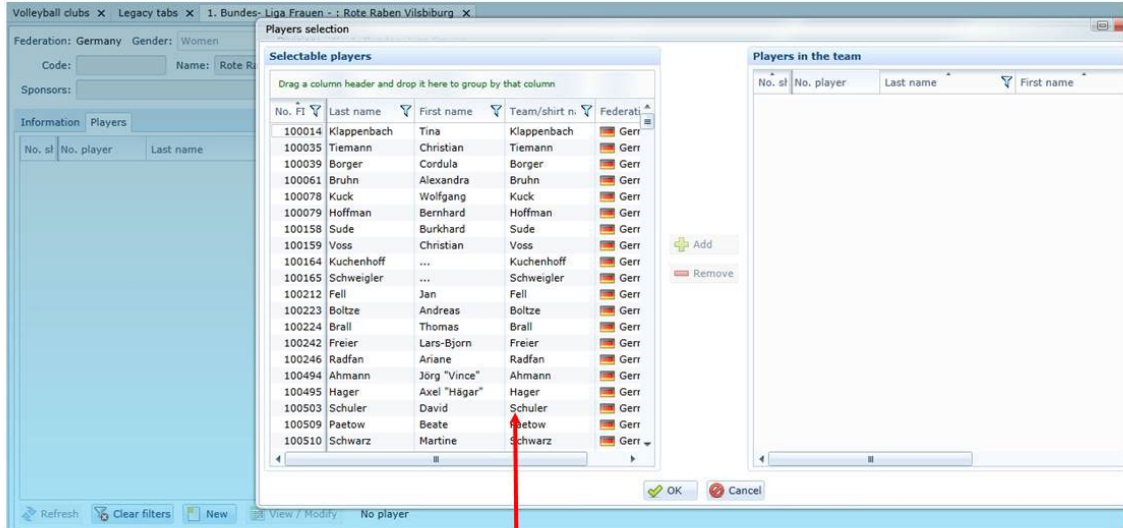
Volleyball clubs × Legacy tabs × 1. Bundes- Liga Frauen - : Rote Raben Vilsbiburg ×

Federation: Germany Gender: Women

Code: Name: Rote Ra

Sponsors:

Information Players

No. sl No. player Last name

Players selection

Selectable players

Drag a column header and drop it here to group by that column

| No. FI | Last name | First name | Team/shirt n | Federati |
|---|---|---|---|---|
| 100014 | Klappenbach | Tina | Klappenbach | Gerr |
| 100035 | Tiemann | Christian | Tiemann | Gerr |
| 100039 | Borger | Cordula | Borger | Gerr |
| 100061 | Bruhn | Alexandra | Bruhn | Gerr |
| 100078 | Kuck | Wolfgang | Kuck | Gerr |
| 100079 | Hoffman | Bernhard | Hoffman | Gerr |
| 100158 | Sude | Burkhard | Sude | Gerr |
| 100159 | Voss | Christian | Voss | Gerr |
| 100164 | Kuchenhoff | ... | Kuchenhoff | Gerr |
| 100165 | Schweigler | ... | Schweigler | Gerr |
| 100212 | Fell | Jan | Fell | Gerr |
| 100223 | Boltze | Andreas | Boltze | Gerr |
| 100224 | Brall | Thomas | Brall | Gerr |
| 100242 | Freier | Lars-Bjorn | Freier | Gerr |
| 100246 | Radfan | Ariane | Radfan | Gerr |
| 100494 | Ahmann | Jörg "Vince" | Ahmann | Gerr |
| 100495 | Hager | Axel "Hägar" | Hager | Gerr |
| 100503 | Schuler | David | Schuler | Gerr |
| 100509 | Paetow | Beate | Paetow | Gerr |
| 100510 | Schwarz | Martine | Schwarz | Gerr |

Add

Remove

Players in the team

| No. sl | No. player | Last name | First name |
|---|---|---|---|

OK Cancel

Refresh Clear filters New View / Modify No player